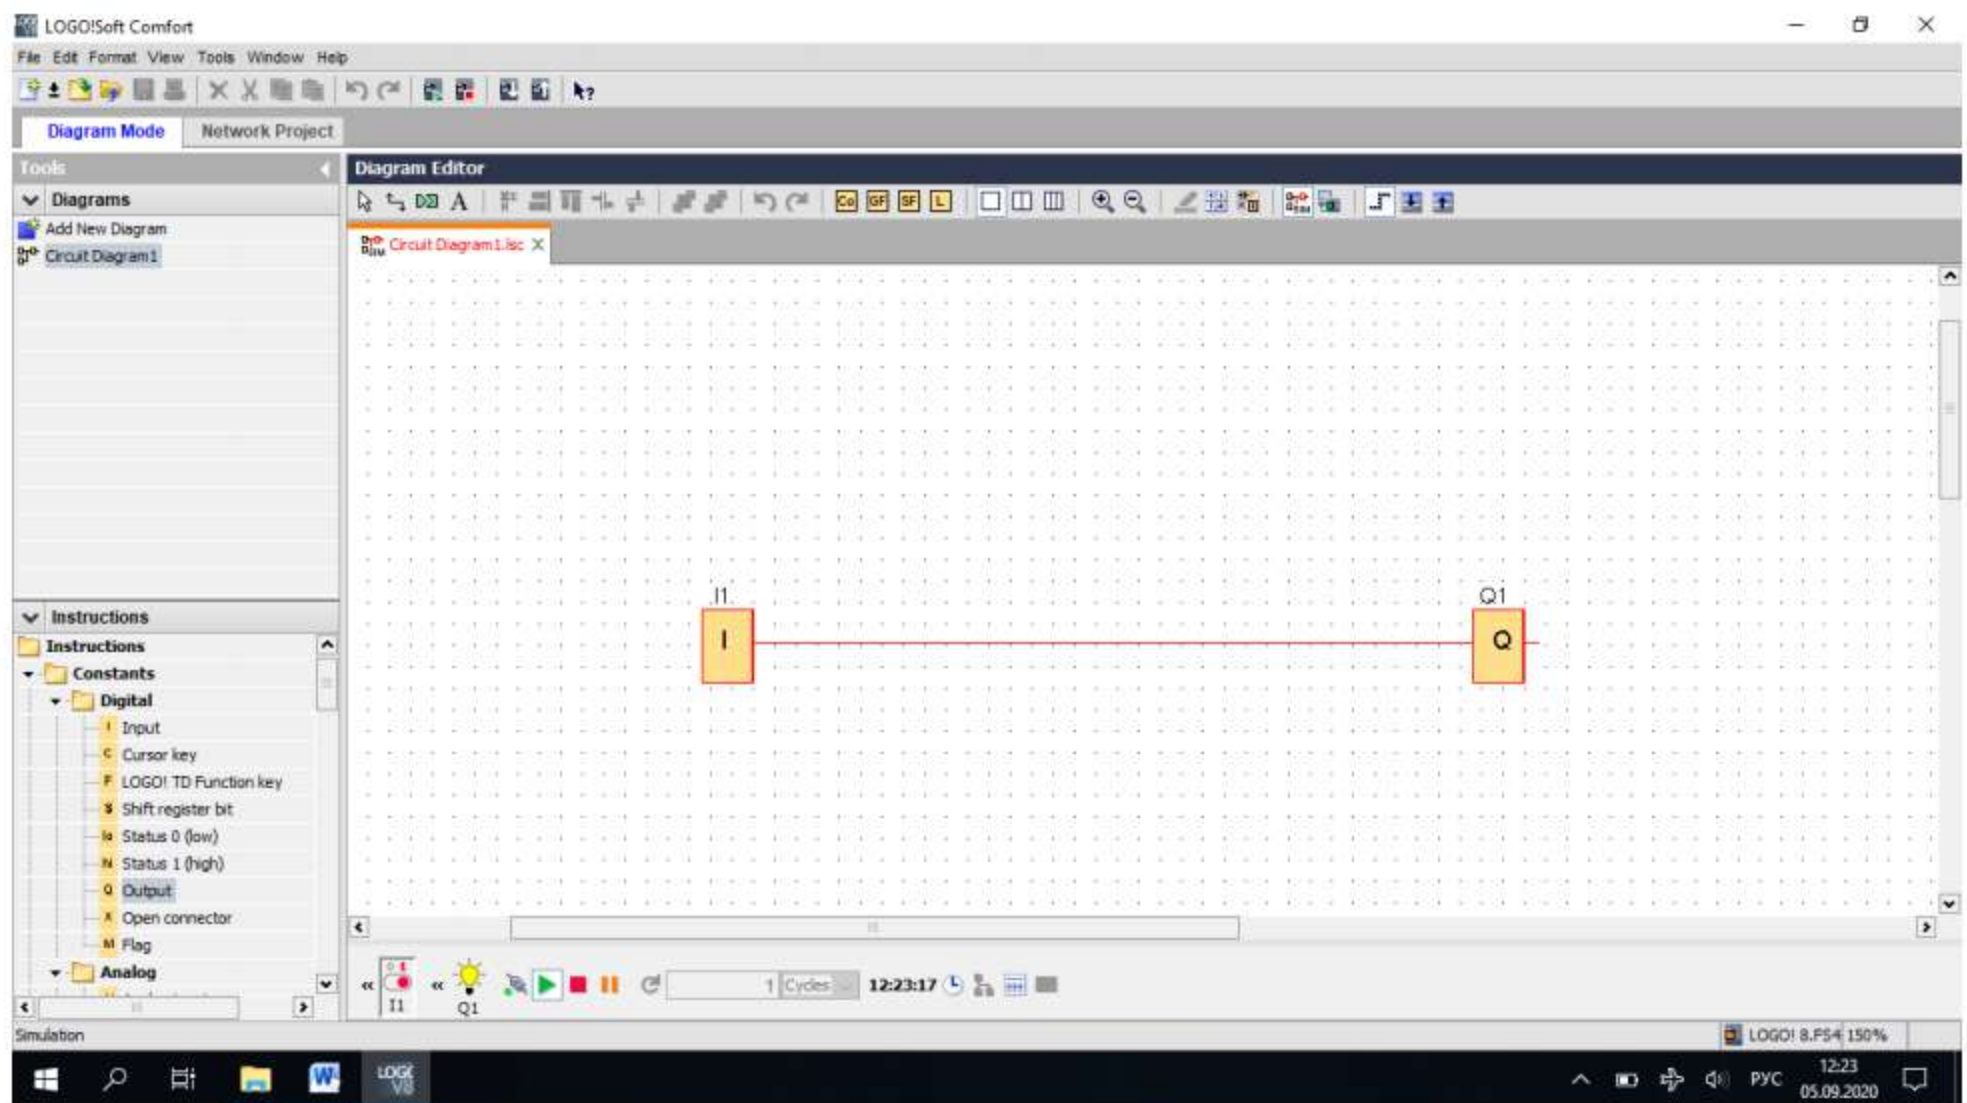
LOGO!Soft Comfort

File Edit Format View Tools Window Help

Diagram Mode Network Project

Tools

Diagrams

Add New Diagram

Circuit Diagram1

Instructions

Instructions

Constants

Digital

Input

Cursor key

LOGO! TD Function key

Shift register bit

Status 0 (low)

Status 1 (high)

Output

Open connector

Flag

Analog

Diagram Editor

Circuit Diagram1.lsc

I1

I

Q1

Q

I1

Q1

1 Cycles

12:23:17

Simulation

LOGO! 8.FS4 150%

РУС 12:23 05.09.2020